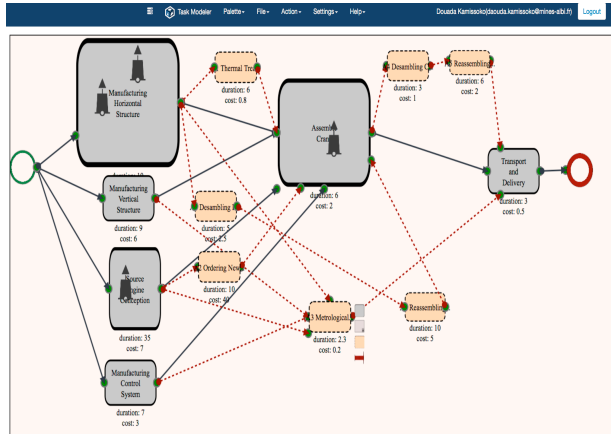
Task Modeler Palette▾ File▾ Action▾ Settings▾ Help▾ Douada Kamissoko(douada.kamissoko@mines-albi.fr) Logout

Manufacturing Horizontal Structure

duration: 12

Thermal Tre

duration: 6
cost: 0.8

Assembl Cran

duration: 6
cost: 2

Desambling

duration: 3
cost: 1

Reassembling

duration: 6
cost: 2

Transport and Delivery

duration: 3
cost: 0.5

Manufacturing Vertical Structure

duration: 9
cost: 6

Desambling

duration: 5
cost: 2.5

Ordering New

duration: 10
cost: 40

Source Engine Conception

duration: 35
cost: 7

3 Metrological

duration: 2.3
cost: 0.2

Reassembling

duration: 10
cost: 5

Manufacturing Control System

duration: 7
cost: 3